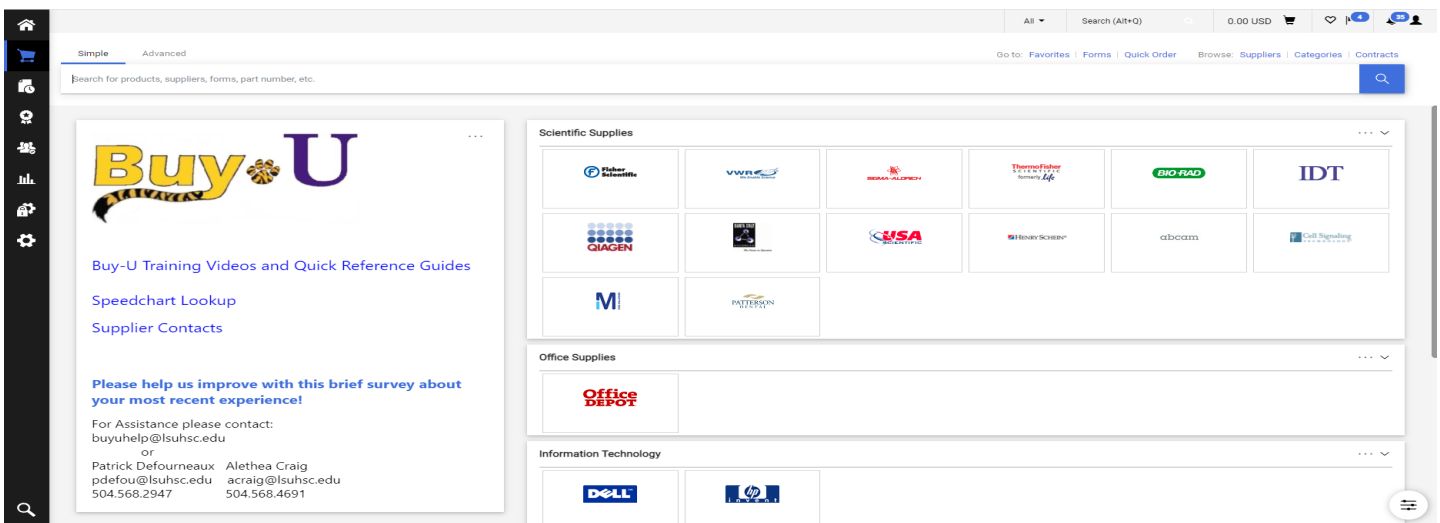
All ▾ Search (Alt+Q) 0.00 USD 4 35

Simple Advanced

Go to: Favorites | Forms | Quick Order Browse: Suppliers | Categories | Contracts

Search for products, suppliers, forms, part number, etc.

Buy U

Buy-U Training Videos and Quick Reference Guides

Speedchart Lookup

Supplier Contacts

Please help us improve with this brief survey about your most recent experience!

For Assistance please contact:
buyuhelp@lsuhsc.edu
or
Patrick Defourneaux Alethea Craig
pdefou@lsuhsc.edu acraig@lsuhsc.edu
504.568.2947 504.568.4691

Scientific Supplies

Fisher Scientific

VWR

SIGMA-ALDRICH

ThermoFisher SCIENTIFIC formerly Life

BIO-RAD

IDT

QIAGEN

USA SCIENTIFIC

HENRY SCHEIN

abcam

Cell Signaling

M

PATTERSON DENTAL

Office Supplies

Office DEPOT

Information Technology

DELL

hp invent